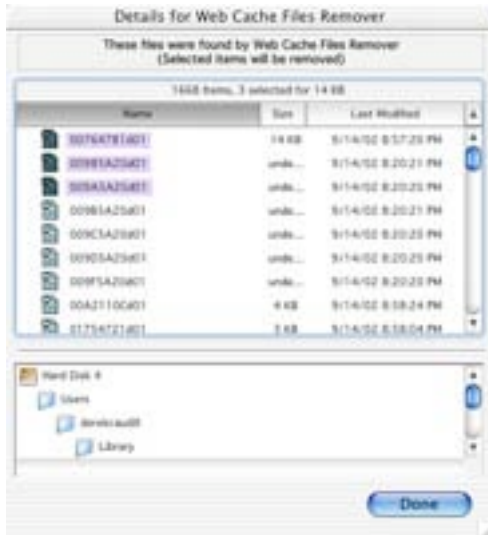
Details for Web Cache Files Remover

These files were found by Web Cache Files Remover
(Selected items will be removed)

1468 items, 3 selected for 14 KB

| Name | Size | Last Modified |
|---|---|---|
| 0076A781d01 | 14 KB | 9/14/02 8:57:20 PM |
| 00981A25d01 | unde... | 9/14/02 8:20:21 PM |
| 009A5A25d01 | unde... | 9/14/02 8:20:21 PM |
| 009B5A25d01 | unde... | 9/14/02 8:20:21 PM |
| 009C5A20d01 | unde... | 9/14/02 8:20:20 PM |
| 009D5A20d01 | unde... | 9/14/02 8:20:20 PM |
| 009F5A20d01 | unde... | 9/14/02 8:20:20 PM |
| 00A2110Cd01 | 4 KB | 9/14/02 8:58:24 PM |
| 0175472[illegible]d01 | 3 KB | 9/14/02 8:58:04 PM |

Hard Disk 4
Users
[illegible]
Library

Done